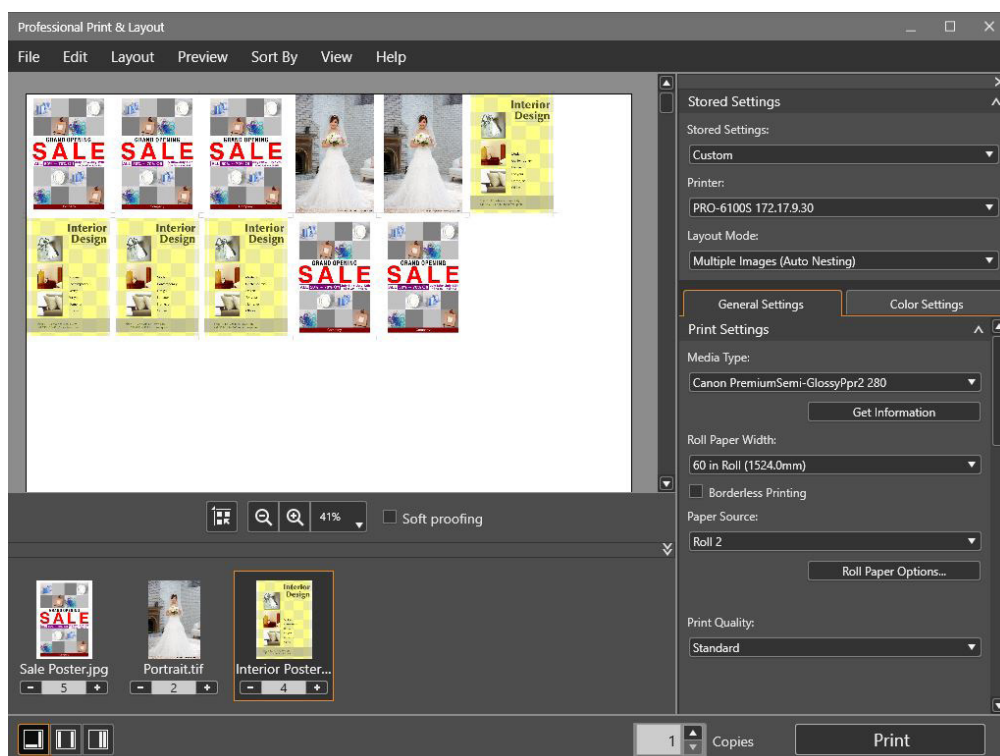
Professional Print & Layout

File Edit Layout Preview Sort By View Help

GRAND OPENING
SALE

GRAND OPENING
SALE

GRAND OPENING
SALE

Interior Design

Interior Design

Interior Design

Interior Design

GRAND OPENING
SALE

GRAND OPENING
SALE

41%

Soft proofing

SALE
Sale Poster.jpg
5

Portrait.tif
2

Interior Design
Interior Poster...
4

Stored Settings

Stored Settings:

Custom

Printer:

PRO-6100S 172.17.9.30

Layout Mode:

Multiple Images (Auto Nesting)

General Settings

Color Settings

Print Settings

Media Type:

Canon PremiumSemi-GlossyPpr2 280

Get Information

Roll Paper Width:

60 in Roll (1524.0mm)

Borderless Printing

Paper Source:

Roll 2

Roll Paper Options...

Print Quality:

Standard

1 Copies

Print